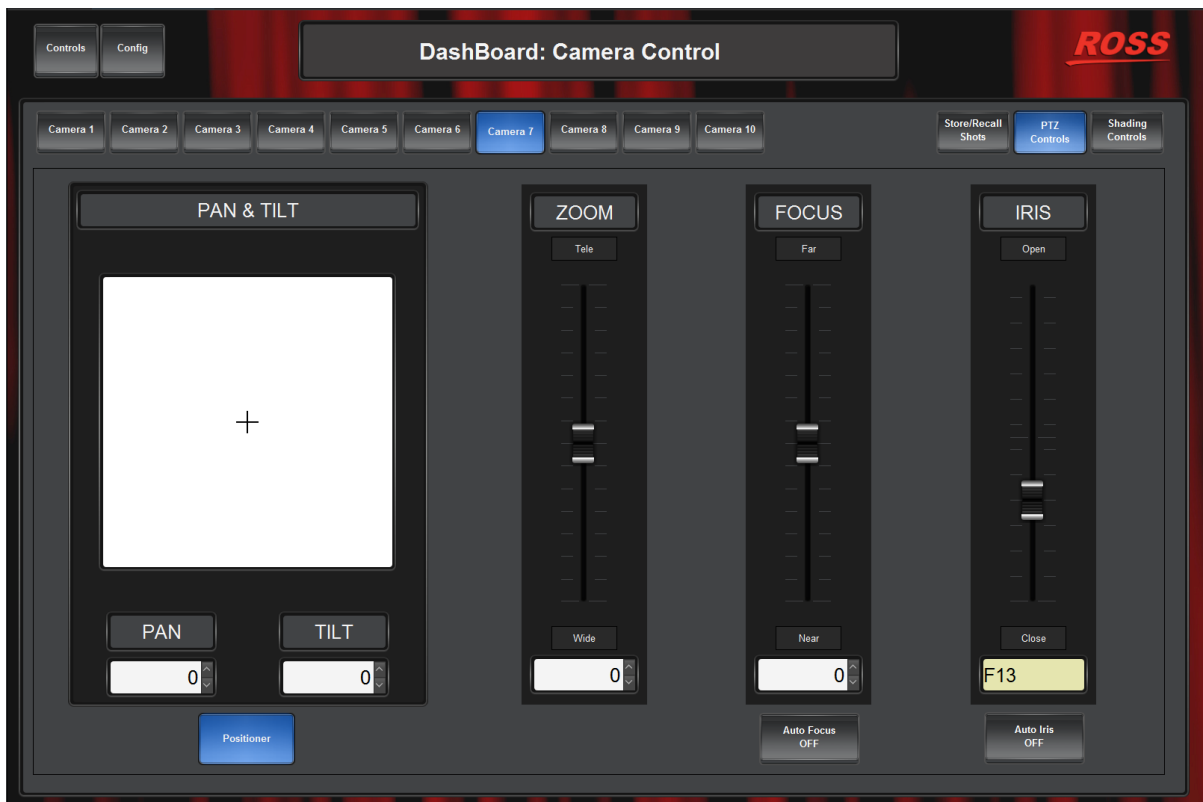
Controls
Config

DashBoard: Camera Control

ROSS

Camera 1
Camera 2
Camera 3
Camera 4
Camera 5
Camera 6
Camera 7
Camera 8
Camera 9
Camera 10

Store/Recall Shots
PTZ Controls
Shading Controls

PAN & TILT

PAN
0
TILT
0

Positioner

ZOOM
Tele
Wide
0

FOCUS
Far
Near
0

Auto Focus OFF

IRIS
Open
Close
F13

Auto Iris OFF